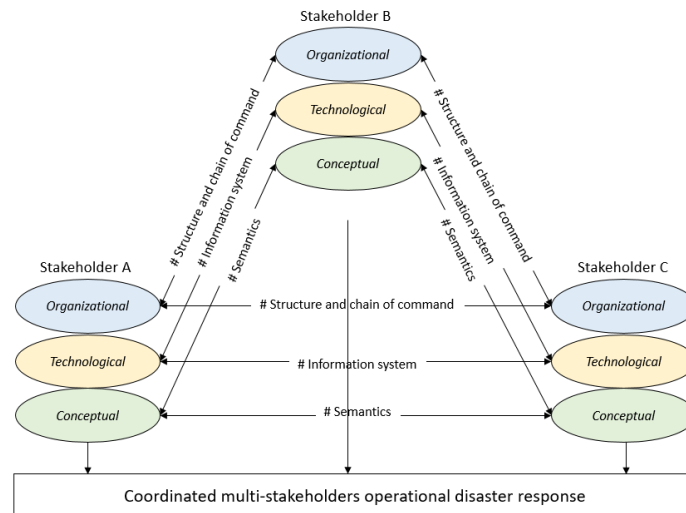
Stakeholder B

Organizational

Technological

Conceptual

# Structure and chain of command

# Information system

# Semantics

# Structure and chain of command

# Information system

# Semantics

Stakeholder A

Organizational

Technological

Conceptual

Stakeholder C

Organizational

Technological

Conceptual

# Structure and chain of command

# Information system

# Semantics

Coordinated multi-stakeholders operational disaster response